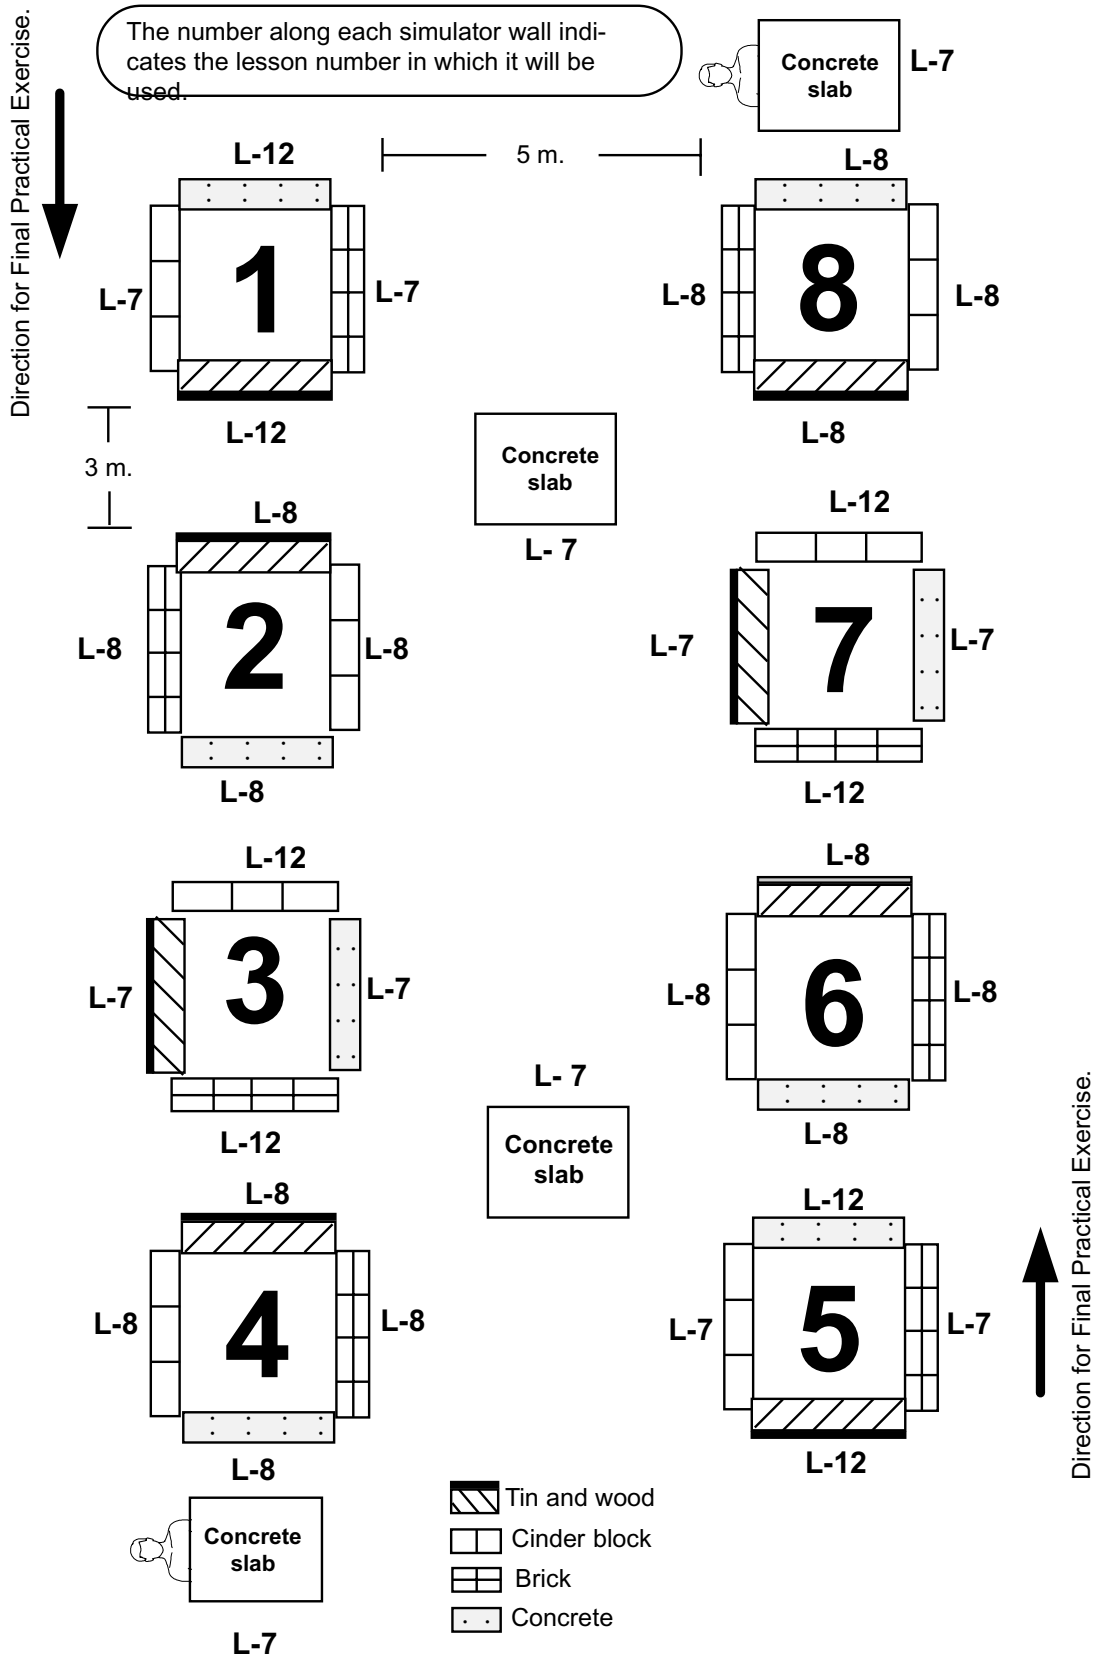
Direction for Final Practical Exercise.

The number along each simulator wall indicates the lesson number in which it will be used.

Concrete slab
L-7

L-12
5 m.
L-8

L-7
1
L-7

L-8
8
L-8

L-12
L-8

3 m.

Concrete slab
L- 7

L-8
L-12

L-8
2
L-8

L-7
7
L-7

L-8
L-12

L-12
L-8

L-7
3
L-7

L-8
6
L-8

L-12
L- 7
L-8

Concrete slab

L-8
L-12

L-8
4
L-8

L-7
5
L-7

L-8
L-12

Concrete slab
L-7

Tin and wood
Cinder block
Brick
Concrete

Direction for Final Practical Exercise.